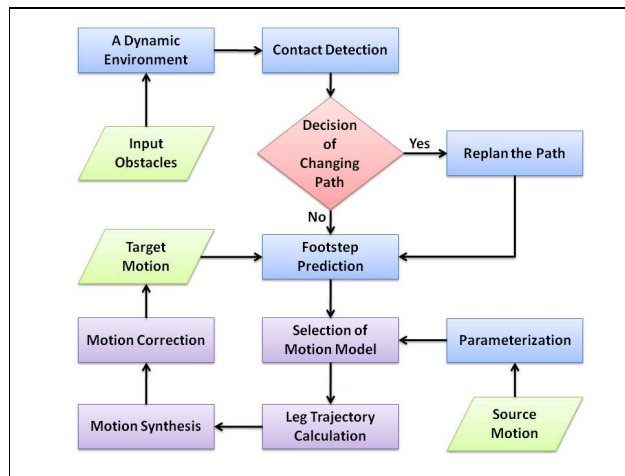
A Dynamic Environment

Contact Detection

Input Obstacles

Decision of Changing Path

Yes

Replan the Path

No

Target Motion

Footstep Prediction

Motion Correction

Selection of Motion Model

Parameterization

Motion Synthesis

Leg Trajectory Calculation

Source Motion